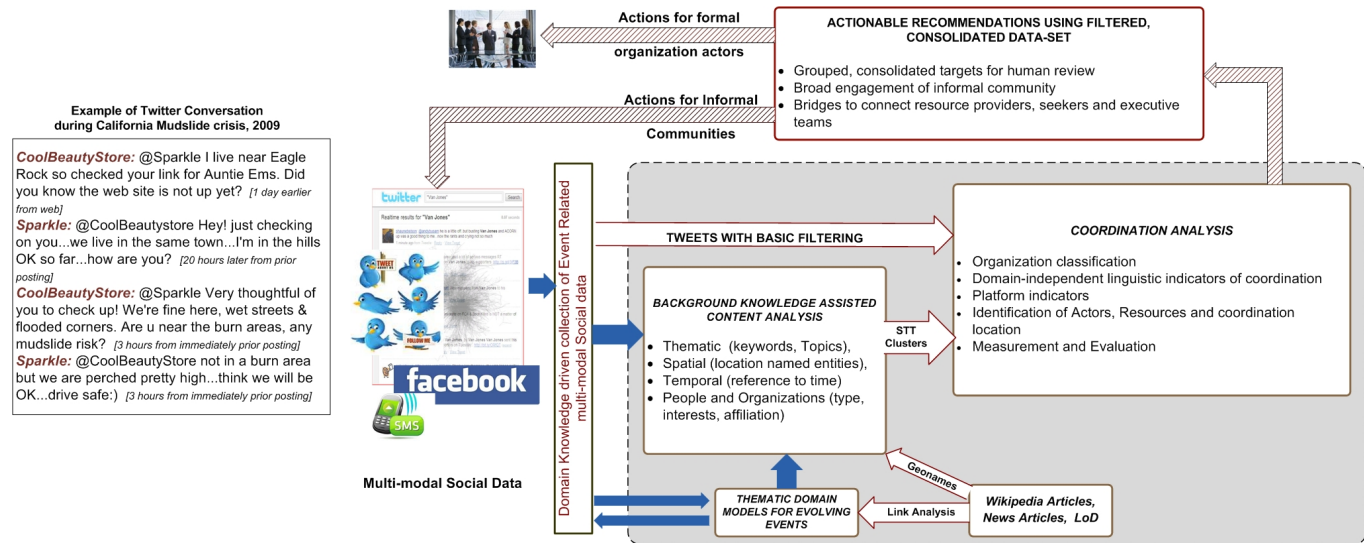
Actions for formal organization actors

ACTIONABLE RECOMMENDATIONS USING FILTERED, CONSOLIDATED DATA-SET

- Grouped, consolidated targets for human review
- Broad engagement of informal community
- Bridges to connect resource providers, seekers and executive teams

Actions for Informal Communities

Example of Twitter Conversation during California Mudslide crisis, 2009

CoolBeautyStore: @Sparkle I live near Eagle Rock so checked your link for Auntie Ems. Did you know the web site is not up yet? [1 day earlier from web]
Sparkle: @CoolBeautystore Hey! just checking on you...we live in the same town...I'm in the hills OK so far...how are you? [20 hours later from prior posting]
CoolBeautyStore: @Sparkle Very thoughtful of you to check up! We're fine here, wet streets & flooded corners. Are u near the burn areas, any mudslide risk? [3 hours from immediately prior posting]
Sparkle: @CoolBeautyStore not in a burn area but we are perched pretty high...think we will be OK...drive safe:) [3 hours from immediately prior posting]

twitter
facebook
SMS

Domain Knowledge driven collection of Event Related multi-modal Social data

TWEETS WITH BASIC FILTERING

COORDINATION ANALYSIS

- Organization classification
- Domain-independent linguistic indicators of coordination
- Platform indicators
- Identification of Actors, Resources and coordination location
- Measurement and Evaluation

BACKGROUND KNOWLEDGE ASSISTED CONTENT ANALYSIS

- Thematic (keywords, Topics),
- Spatial (location named entities),
- Temporal (reference to time)
- People and Organizations (type, interests, affiliation)

STT Clusters

Geonames

Multi-modal Social Data

THEMATIC DOMAIN MODELS FOR EVOLVING EVENTS

Link Analysis

Wikipedia Articles, News Articles, LoD